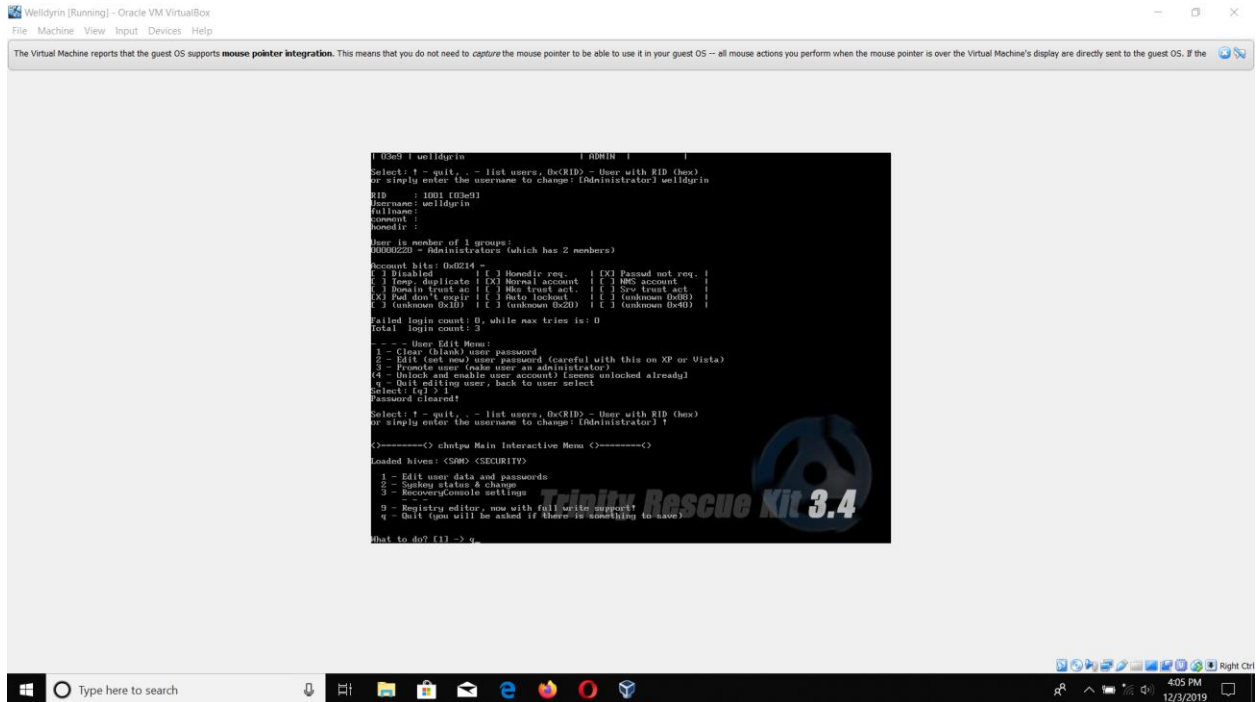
Welldyrin [Running] - Oracle VM VirtualBox

File Machine View Input Devices Help

The Virtual Machine reports that the guest OS supports **mouse pointer integration.** This means that you do not need to *capture* the mouse pointer to be able to use it in your guest OS -- all mouse actions you perform when the mouse pointer is over the Virtual Machine's display are directly sent to the guest OS. If the

| 03e9 | welldyrin | ADMIN | |

Select: ! - quit, . - list users, 0x<RID> - User with RID (hex)
or simply enter the username to change: [Administrator] welldyrin

RID : 1001 [03e9]
Username: welldyrin
fullname:
comment :
homedir :

User is member of 1 groups:
00000220 = Administrators (which has 2 members)

Account bits: 0x0214 =
[ ] Disabled | [ ] Homedir req. | [X] Passwd not req. |
[ ] Temp. duplicate | [X] Normal account | [ ] NMS account |
[ ] Domain trust ac | [ ] Wks trust act. | [ ] Srv trust act |
[X] Pwd don't expir | [ ] Auto lockout | [ ] (unknown 0x08) |
[ ] (unknown 0x10) | [ ] (unknown 0x20) | [ ] (unknown 0x40) |

Failed login count: 0, while max tries is: 0
Total login count: 3

- - - - User Edit Menu:
1 - Clear (blank) user password
2 - Edit (set new) user password (careful with this on XP or Vista)
3 - Promote user (make user an administrator)
(4 - Unlock and enable user account) [seems unlocked already]
q - Quit editing user, back to user select
Select: [q] > 1
Password cleared!

Select: ! - quit, . - list users, 0x<RID> - User with RID (hex)
or simply enter the username to change: [Administrator] !

<>========<> chntpw Main Interactive Menu <>========<>

Loaded hives: <SAM> <SECURITY>

1 - Edit user data and passwords
2 - Syskey status & change
3 - RecoveryConsole settings
- - -
9 - Registry editor, now with full write support!
q - Quit (you will be asked if there is something to save)

What to do? [1] -> q_

Trinity Rescue Kit 3.4

Right Ctrl

Type here to search

4:05 PM
12/3/2019